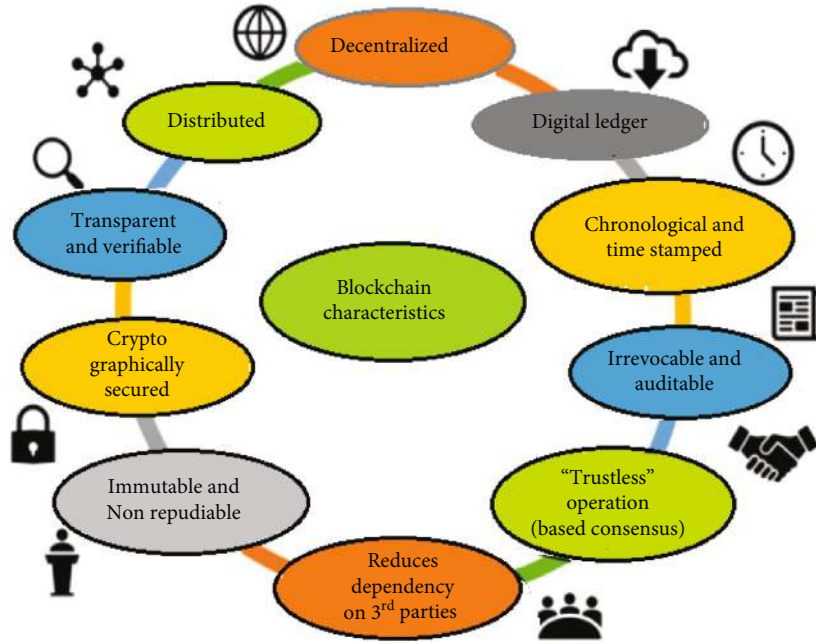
Decentralized

Digital ledger

Chronological and time stamped

Irrevocable and auditable

"Trustless" operation (based consensus)

Reduces dependency on 3$^{rd}$ parties

Immutable and Non repudiable

Crypto graphically secured

Transparent and verifiable

Distributed

Blockchain characteristics